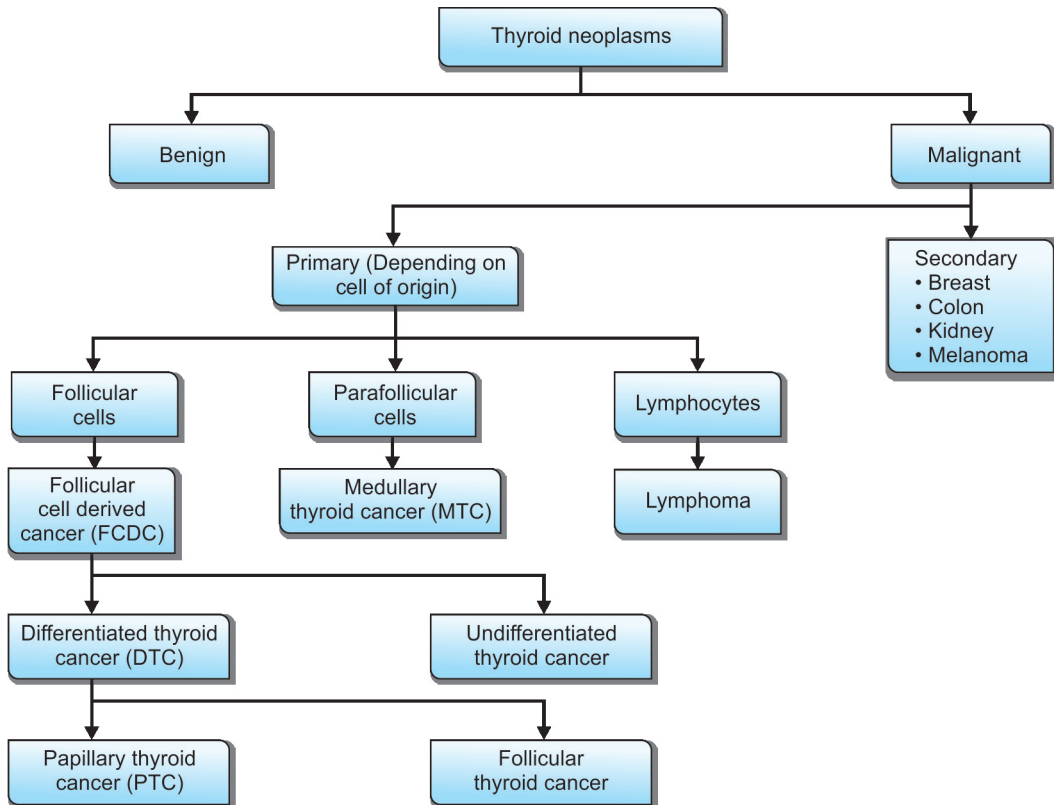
Thyroid neoplasms

Benign

Malignant

Primary (Depending on cell of origin)

Secondary
• Breast
• Colon
• Kidney
• Melanoma

Follicular cells

Parafollicular cells

Lymphocytes

Follicular cell derived cancer (FCDC)

Medullary thyroid cancer (MTC)

Lymphoma

Differentiated thyroid cancer (DTC)

Undifferentiated thyroid cancer

Papillary thyroid cancer (PTC)

Follicular thyroid cancer